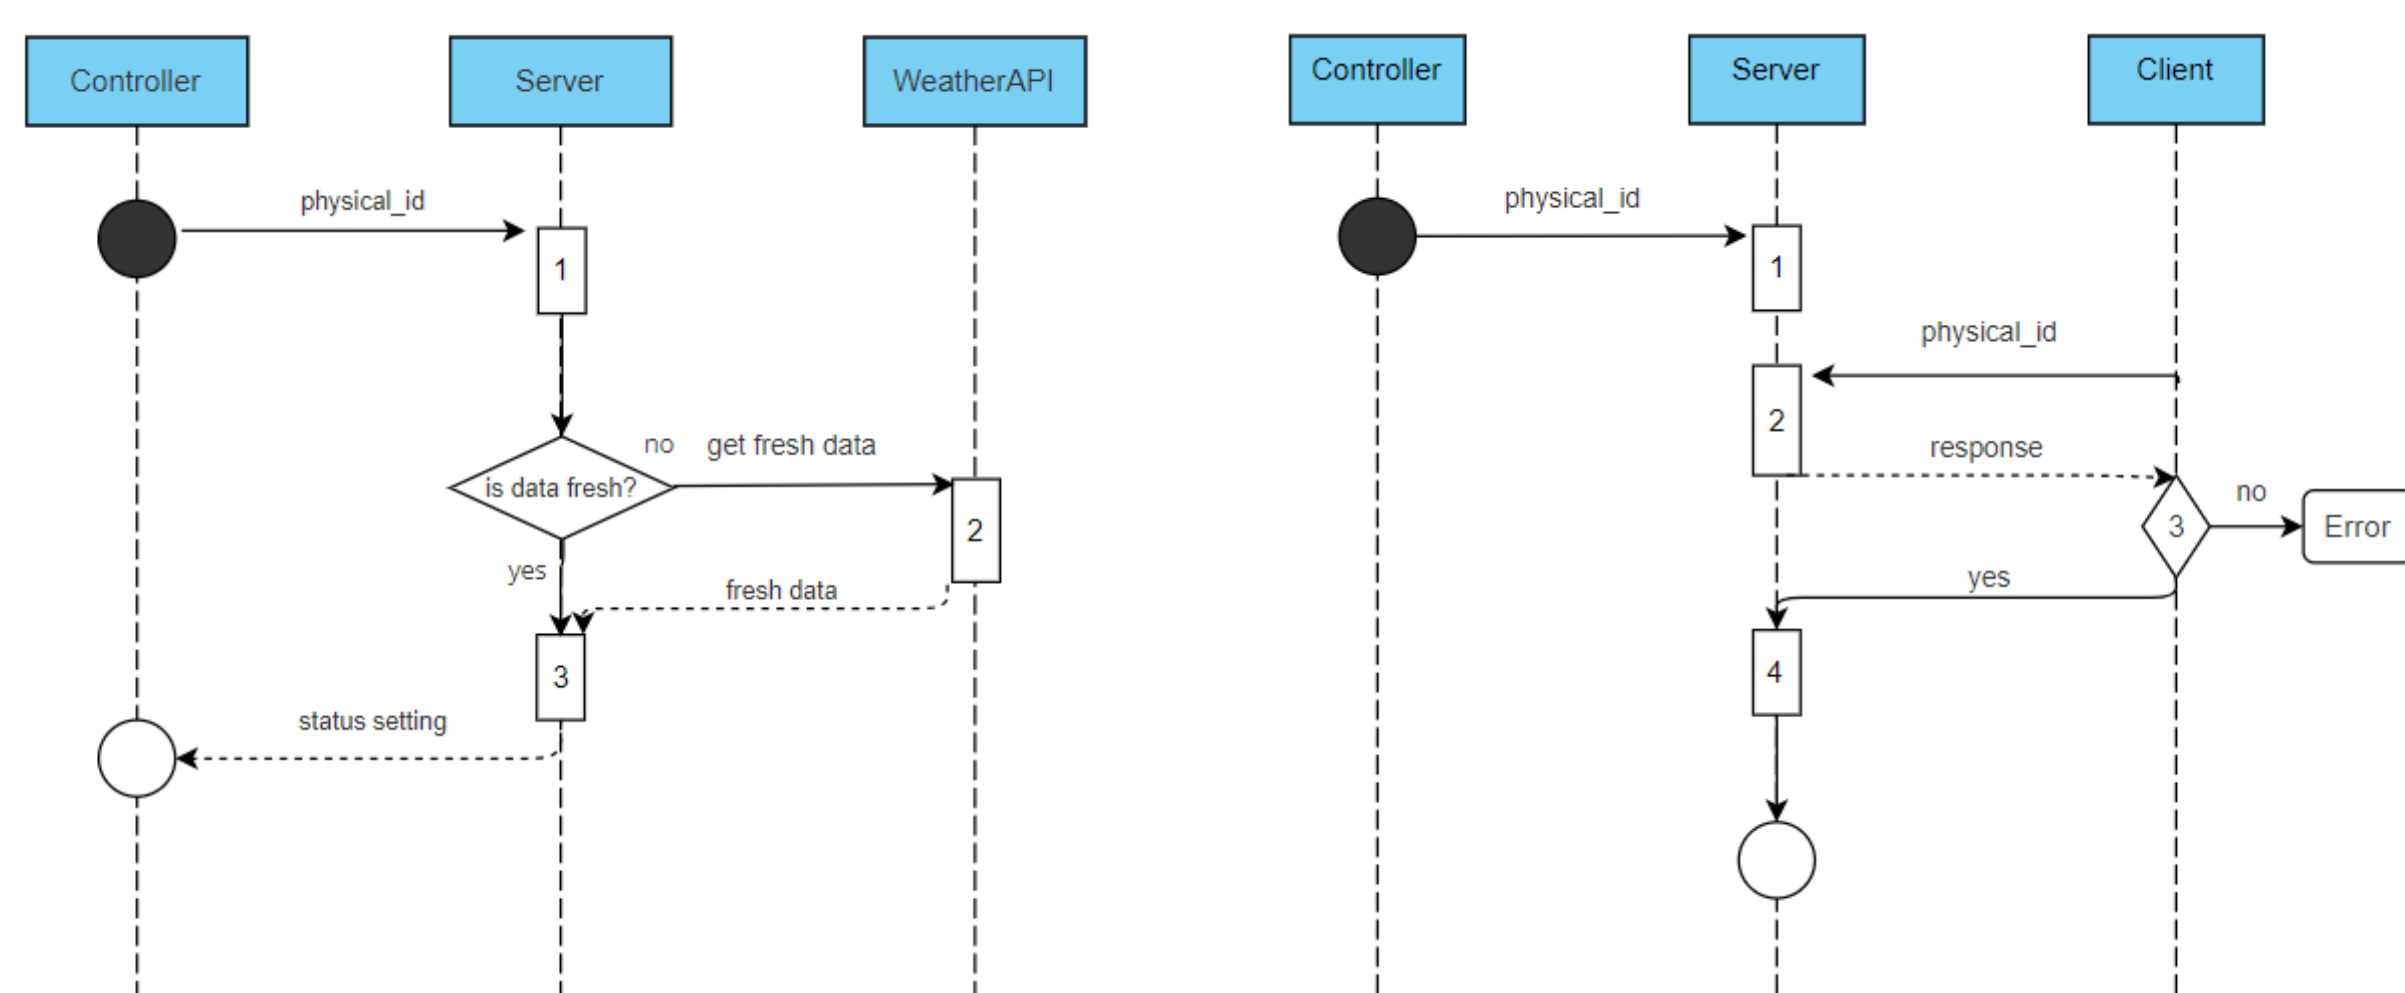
Controller

Server

WeatherAPI

physical_id

1

no

get fresh data

is data fresh?

2

yes

fresh data

3

status setting

Controller

Server

Client

physical_id

1

physical_id

2

response

no

3

Error

yes

4